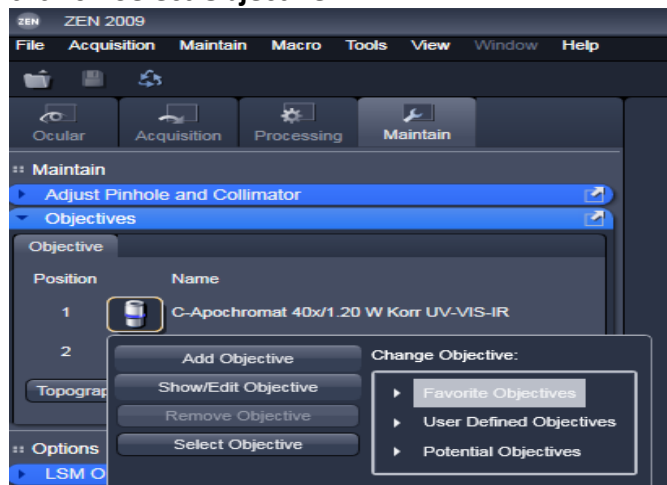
ZEN ZEN 2009

File Acquisition Maintain Macro Tools View Window Help

Ocular Acquisition Processing Maintain

Maintain

Adjust Pinhole and Collimator

Objectives

Objective

Position Name

1 C-Apochromat 40x/1.20 W Korr UV-VIS-IR

2

Topograp

Add Objective

Show/Edit Objective

Remove Objective

Select Objective

Change Objective:

Favorite Objectives

User Defined Objectives

Potential Objectives

Options

LSM O